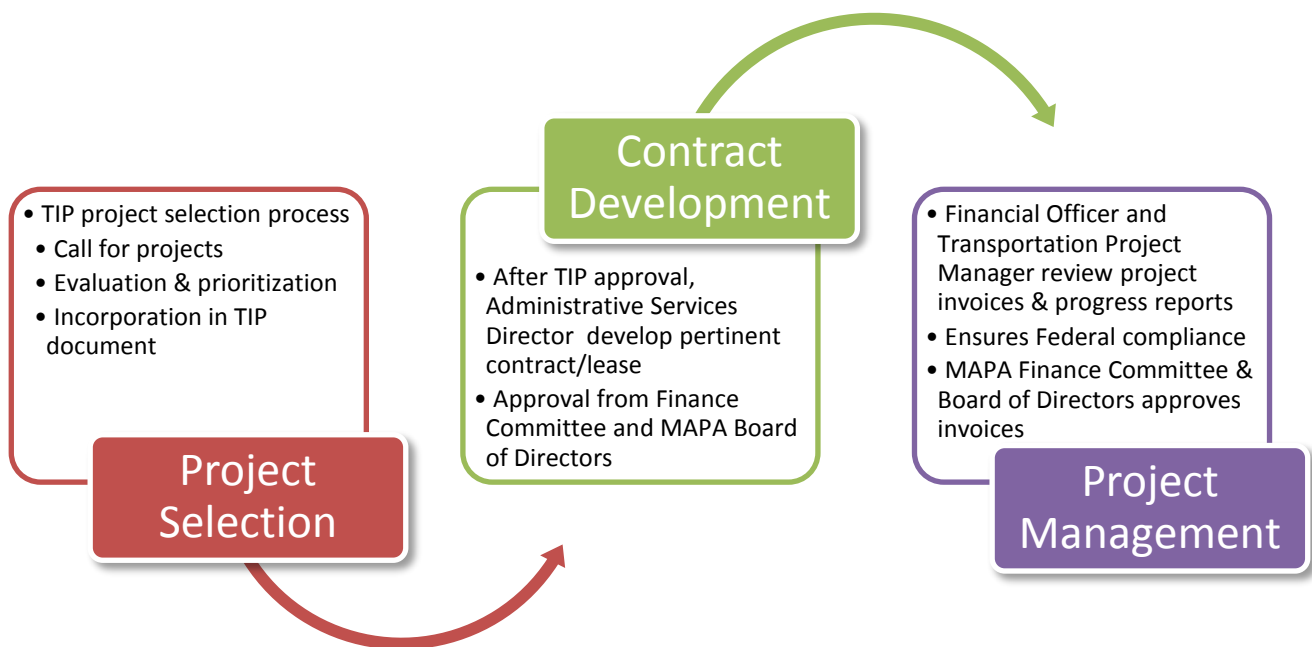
• TIP project selection process
• Call for projects
• Evaluation & prioritization
• Incorporation in TIP document

Project Selection

Contract Development

• After TIP approval, Administrative Services Director develop pertinent contract/lease
• Approval from Finance Committee and MAPA Board of Directors

• Financial Officer and Transportation Project Manager review project invoices & progress reports
• Ensures Federal compliance
• MAPA Finance Committee & Board of Directors approves invoices

Project Management